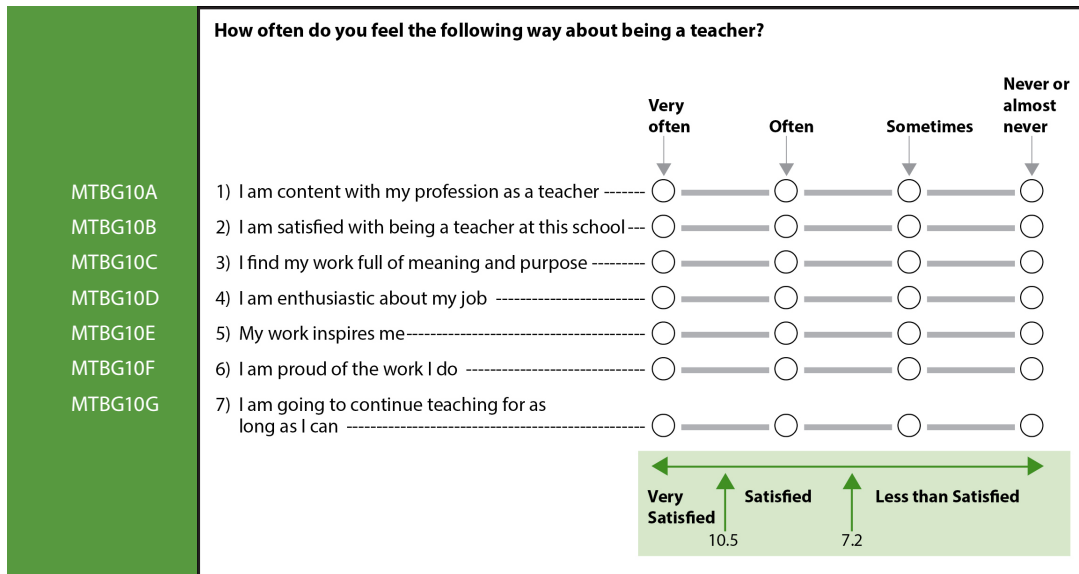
How often do you feel the following way about being a teacher?

| | | Very often | Often | Sometimes | Never or almost never |
|---|---|---|---|---|---|
| MTBG10A | 1) I am content with my profession as a teacher ------- | | | | |
| MTBG10B | 2) I am satisfied with being a teacher at this school --- | | | | |
| MTBG10C | 3) I find my work full of meaning and purpose --------- | | | | |
| MTBG10D | 4) I am enthusiastic about my job ------------------------- | | | | |
| MTBG10E | 5) My work inspires me---------------------------------------- | | | | |
| MTBG10F | 6) I am proud of the work I do ------------------------------ | | | | |
| MTBG10G | 7) I am going to continue teaching for as long as I can -------------------------------------------------- | | | | |

Very Satisfied
10.5
Satisfied
7.2
Less than Satisfied